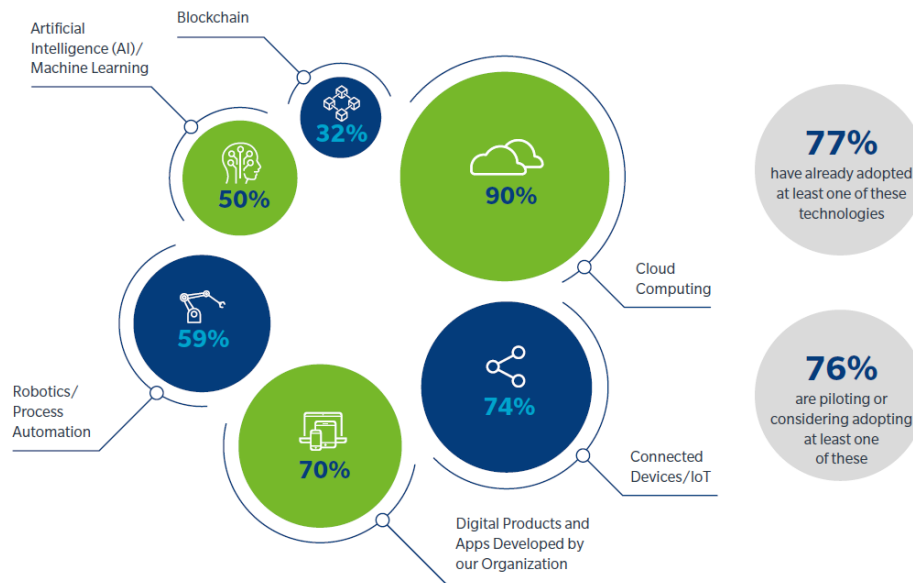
Artificial Intelligence (AI)/ Machine Learning

Blockchain

32%

50%

90%

77%
have already adopted at least one of these technologies

Cloud Computing

59%

74%

76%
are piloting or considering adopting at least one of these

Robotics/ Process Automation

70%

Connected Devices/IoT

Digital Products and Apps Developed by our Organization